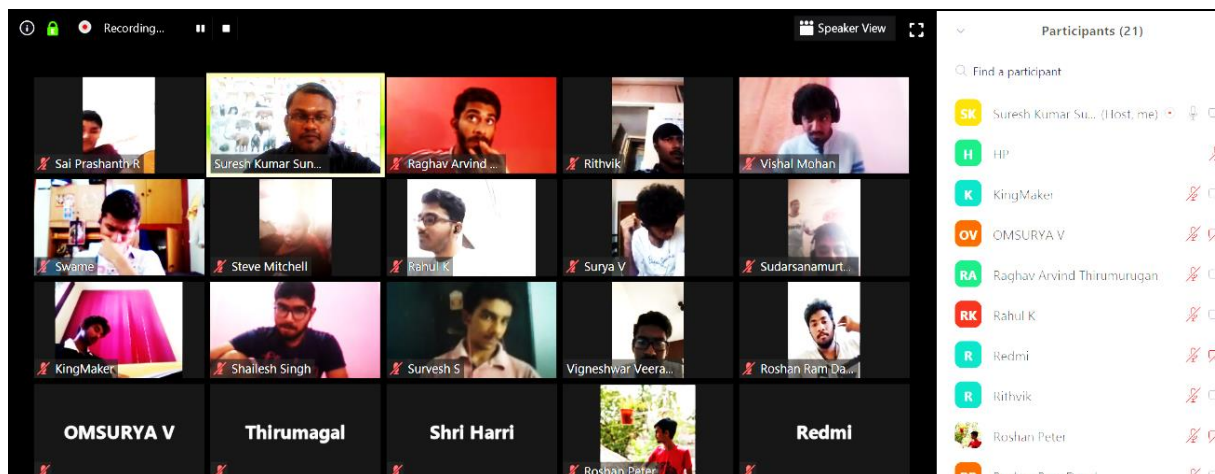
Recording...

Speaker View

Sai Prashanth R
Suresh Kumar Sun...
Raghav Arvind ...
Rithvik
Vishal Mohan
Swame
Steve Mitchell
Rahul K
Surya V
Sudarsanamurt...
KingMaker
Shailesh Singh
Survesh S
Vigneshwar Veera...
Roshan Ram Da...
OMSURYA V
Thirumagal
Shri Harri
Roshan Peter
Redmi

Participants (21)

Find a participant

SK Suresh Kumar Su... (Host, me)
H HP
K KingMaker
OV OMSURYA V
RA Raghav Arvind Thirumurugan
RK Rahul K
R Redmi
R Rithvik
Roshan Peter